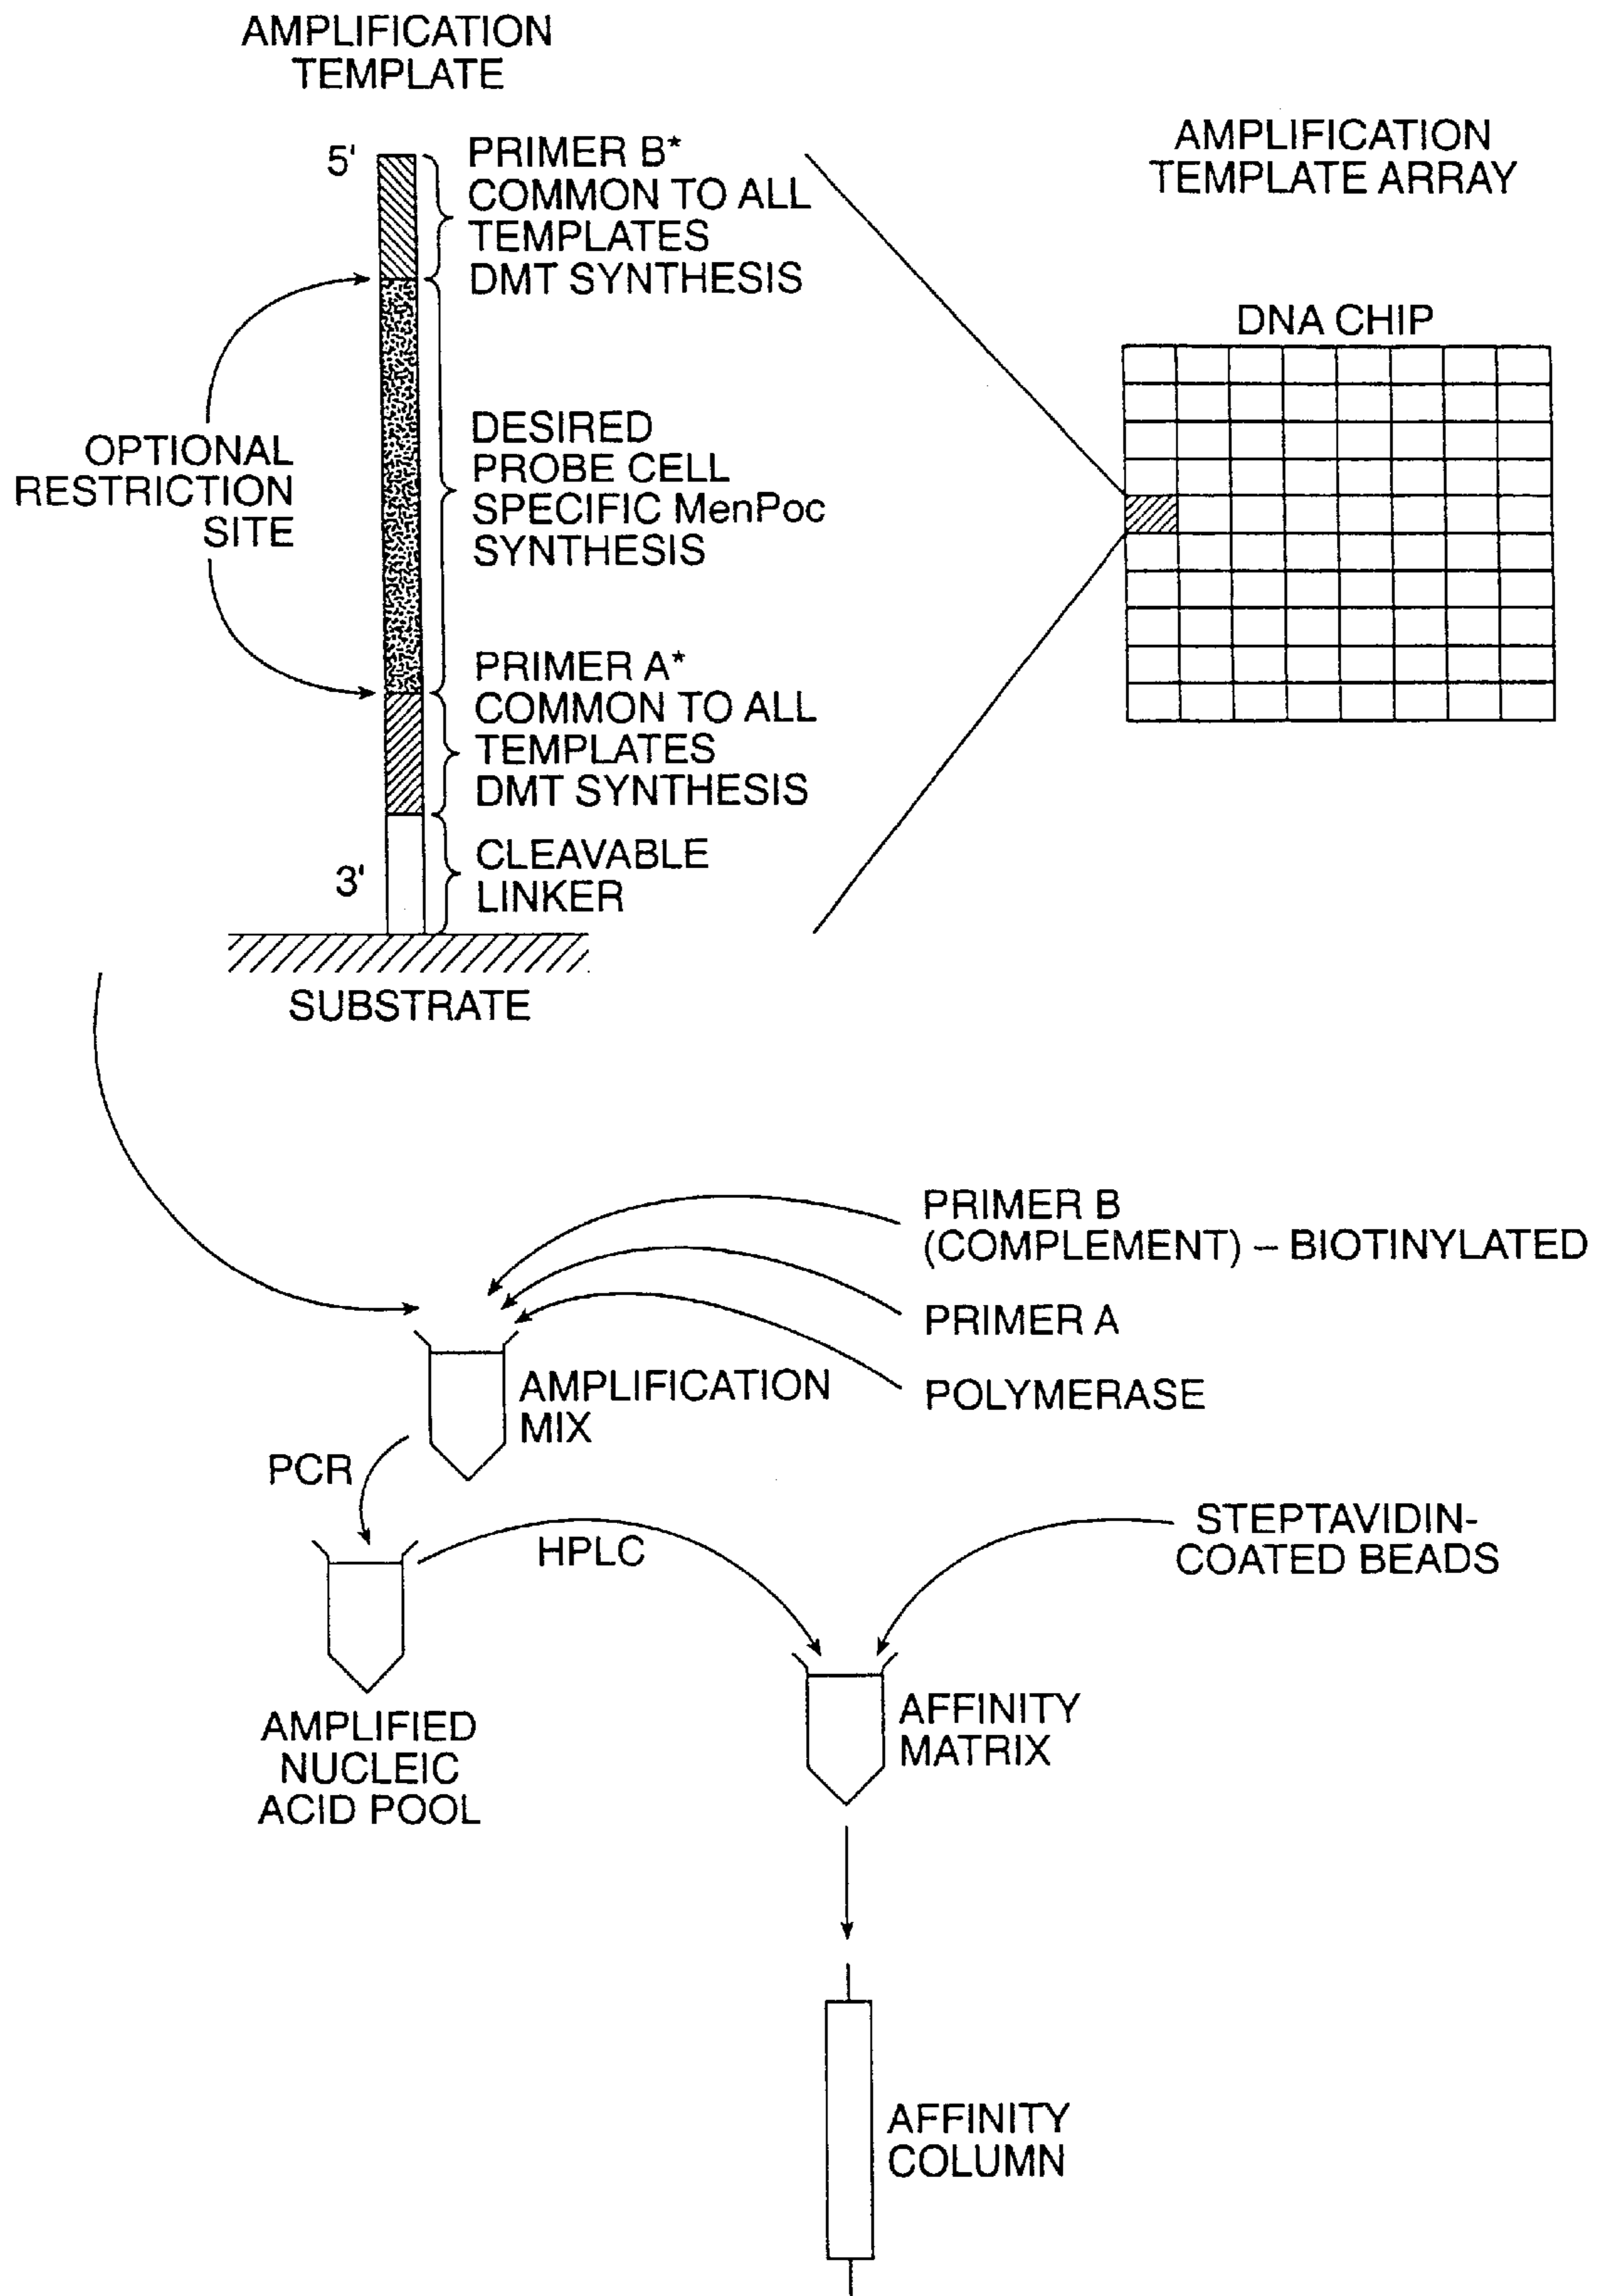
AMPLIFICATION TEMPLATE

AMPLIFICATION TEMPLATE ARRAY

5'

PRIMER B* COMMON TO ALL TEMPLATES DMT SYNTHESIS

DNA CHIP

OPTIONAL RESTRICTION SITE

DESIRED PROBE CELL SPECIFIC MenPoc SYNTHESIS

PRIMER A* COMMON TO ALL TEMPLATES DMT SYNTHESIS

3'

CLEAVABLE LINKER

SUBSTRATE

PRIMER B (COMPLEMENT) – BIOTINYLATED

PRIMER A

POLYMERASE

AMPLIFICATION MIX

PCR

HPLC

STEPTAVIDIN-COATED BEADS

AMPLIFIED NUCLEIC ACID POOL

AFFINITY MATRIX

AFFINITY COLUMN